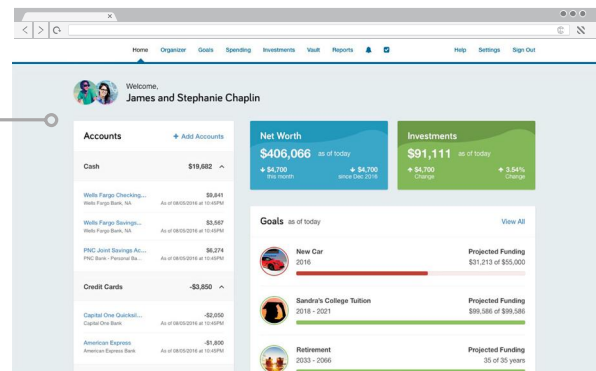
Home Organizer Goals Spending Investments Vault Reports Help Settings Sign Out

Welcome,
James and Stephanie Chaplin

Accounts
+ Add Accounts

Cash $19,682

Wells Fargo Checking... $9,841
Wells Fargo Bank, NA As of 08/05/2016 at 10:45PM

Wells Fargo Savings... $3,567
Wells Fargo Bank, NA As of 08/05/2016 at 10:45PM

PNC Joint Savings Ac... $6,274
PNC Bank - Personal Ba... As of 08/05/2016 at 10:45PM

Credit Cards -$3,850

Capital One Quicksil... -$2,050
Capital One Bank As of 08/05/2016 at 10:45PM

American Express -$1,800
American Express Bank As of 08/05/2016 at 10:45PM

Net Worth
$406,066 as of today
+ $4,700 this month
+ $4,700 since Dec 2016

Investments
$91,111 as of today
+ $4,700 Change
+ 3.54% Change

Goals as of today
View All

New Car
2016
Projected Funding
$31,213 of $55,000

Sandra's College Tuition
2018 - 2021
Projected Funding
$99,586 of $99,586

Retirement
2033 - 2066
Projected Funding
35 of 35 years